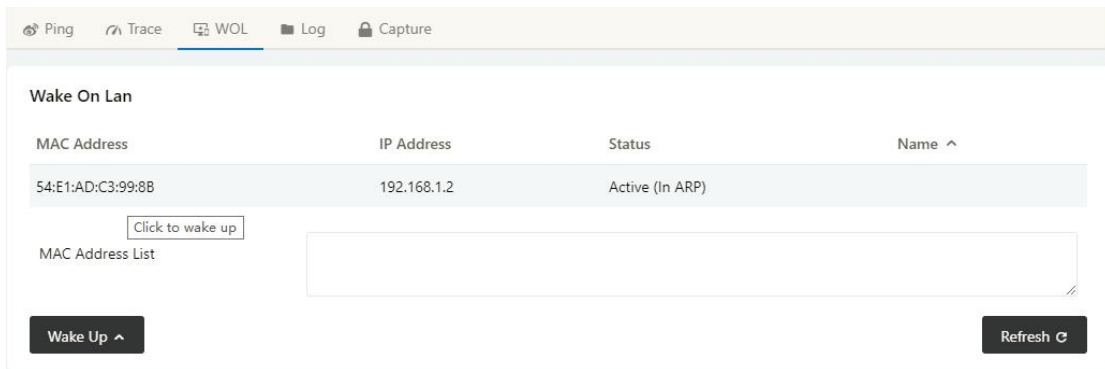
Ping Trace WOL Log Capture

Wake On Lan

| MAC Address | IP Address | Status | Name ^ |
|---|---|---|---|
| 54:E1:AD:C3:99:8B | 192.168.1.2 | Active (In ARP) | |

Click to wake up

MAC Address List

Wake Up ^

Refresh